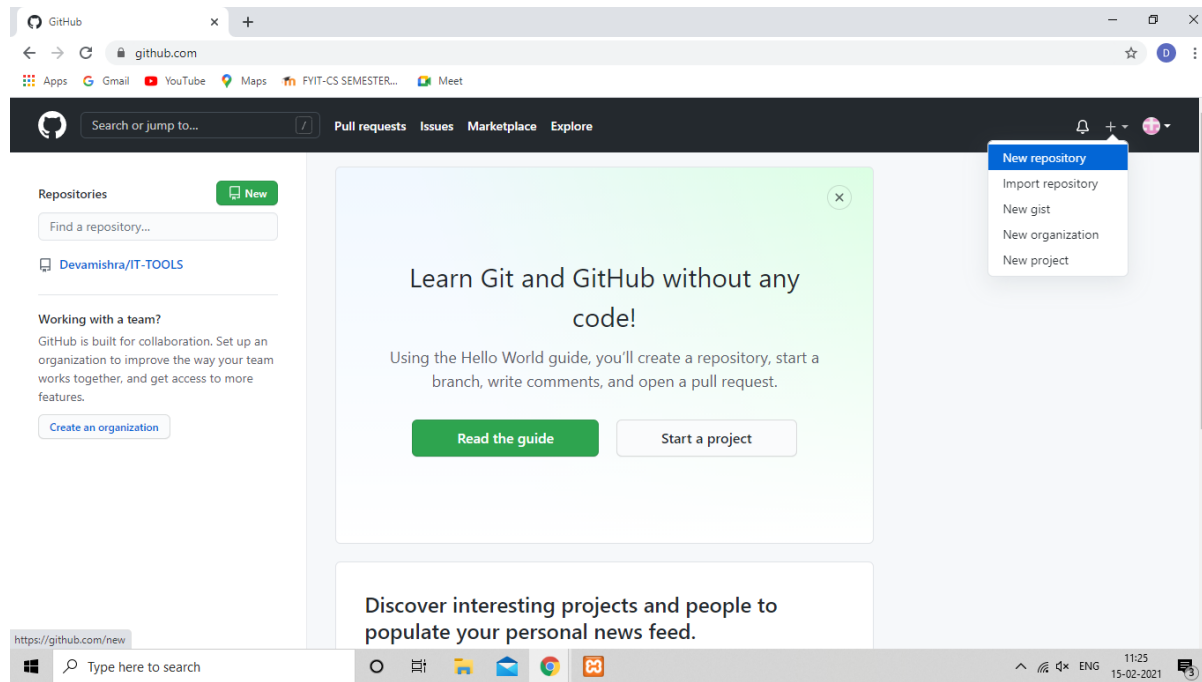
GitHub ×  +

github.com

Apps  Gmail  YouTube  Maps  FYIT-CS SEMESTER...  Meet

Search or jump to... /  Pull requests  Issues  Marketplace  Explore

New repository
Import repository
New gist
New organization
New project

Repositories  New

Find a repository...

Devamishra/IT-TOOLS

Working with a team?

GitHub is built for collaboration. Set up an organization to improve the way your team works together, and get access to more features.

Create an organization

Learn Git and GitHub without any code!

Using the Hello World guide, you'll create a repository, start a branch, write comments, and open a pull request.

Read the guide  Start a project

Discover interesting projects and people to populate your personal news feed.

https://github.com/new

Type here to search

ENG  11:25  15-02-2021